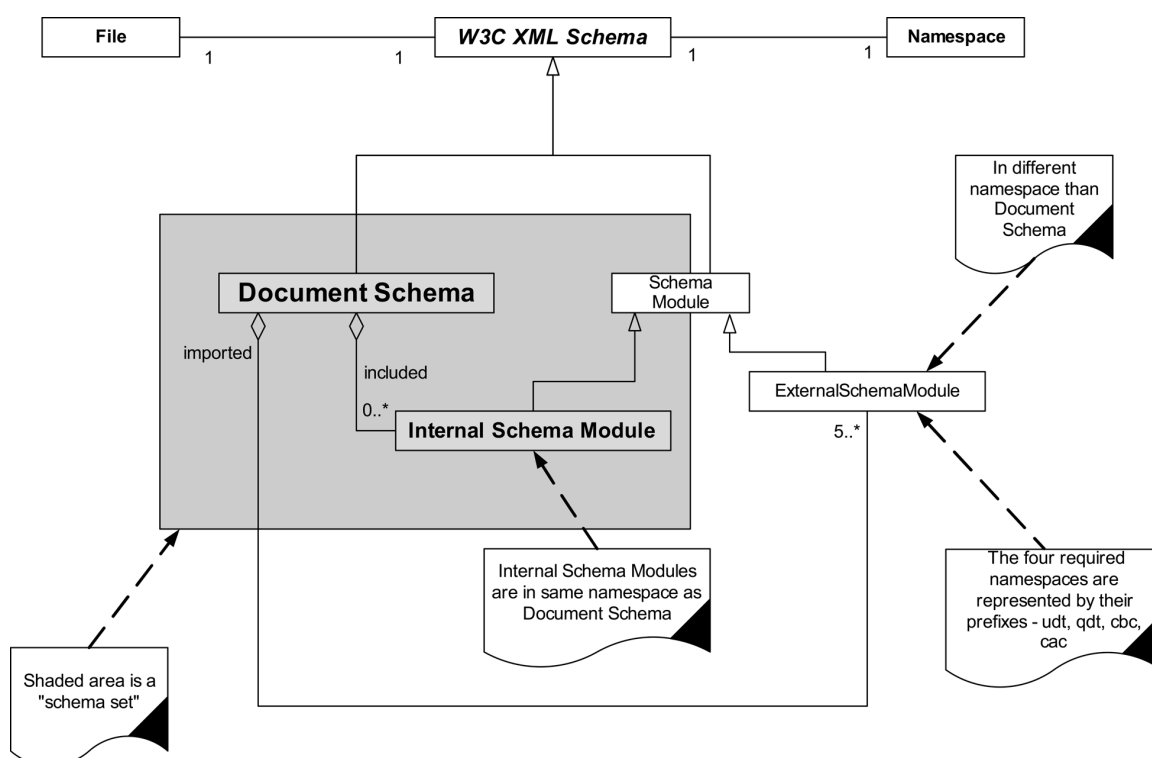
File

1

1

W3C XML Schema

1

1

Namespace

In different namespace than Document Schema

Document Schema

Schema Module

imported

included

0..*

Internal Schema Module

ExternalSchemaModule

5..*

Internal Schema Modules are in same namespace as Document Schema

The four required namespaces are represented by their prefixes - udt, qdt, cbc, cac

Shaded area is a "schema set"